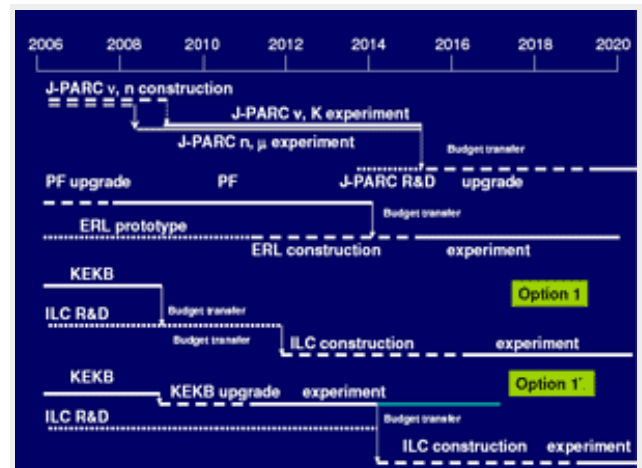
2006 2008 2010 2012 2014 2016 2018 2020

J-PARC ν, n construction

J-PARC ν, K experiment

J-PARC n, μ experiment

Budget transfer

PF upgrade PF J-PARC R&D upgrade

Budget transfer

ERL prototype

ERL construction experiment

KEKB

Option 1

ILC R&D

Budget transfer

Budget transfer

ILC construction experiment

KEKB

Option 1'

KEKB upgrade experiment

ILC R&D

Budget transfer

ILC construction experiment